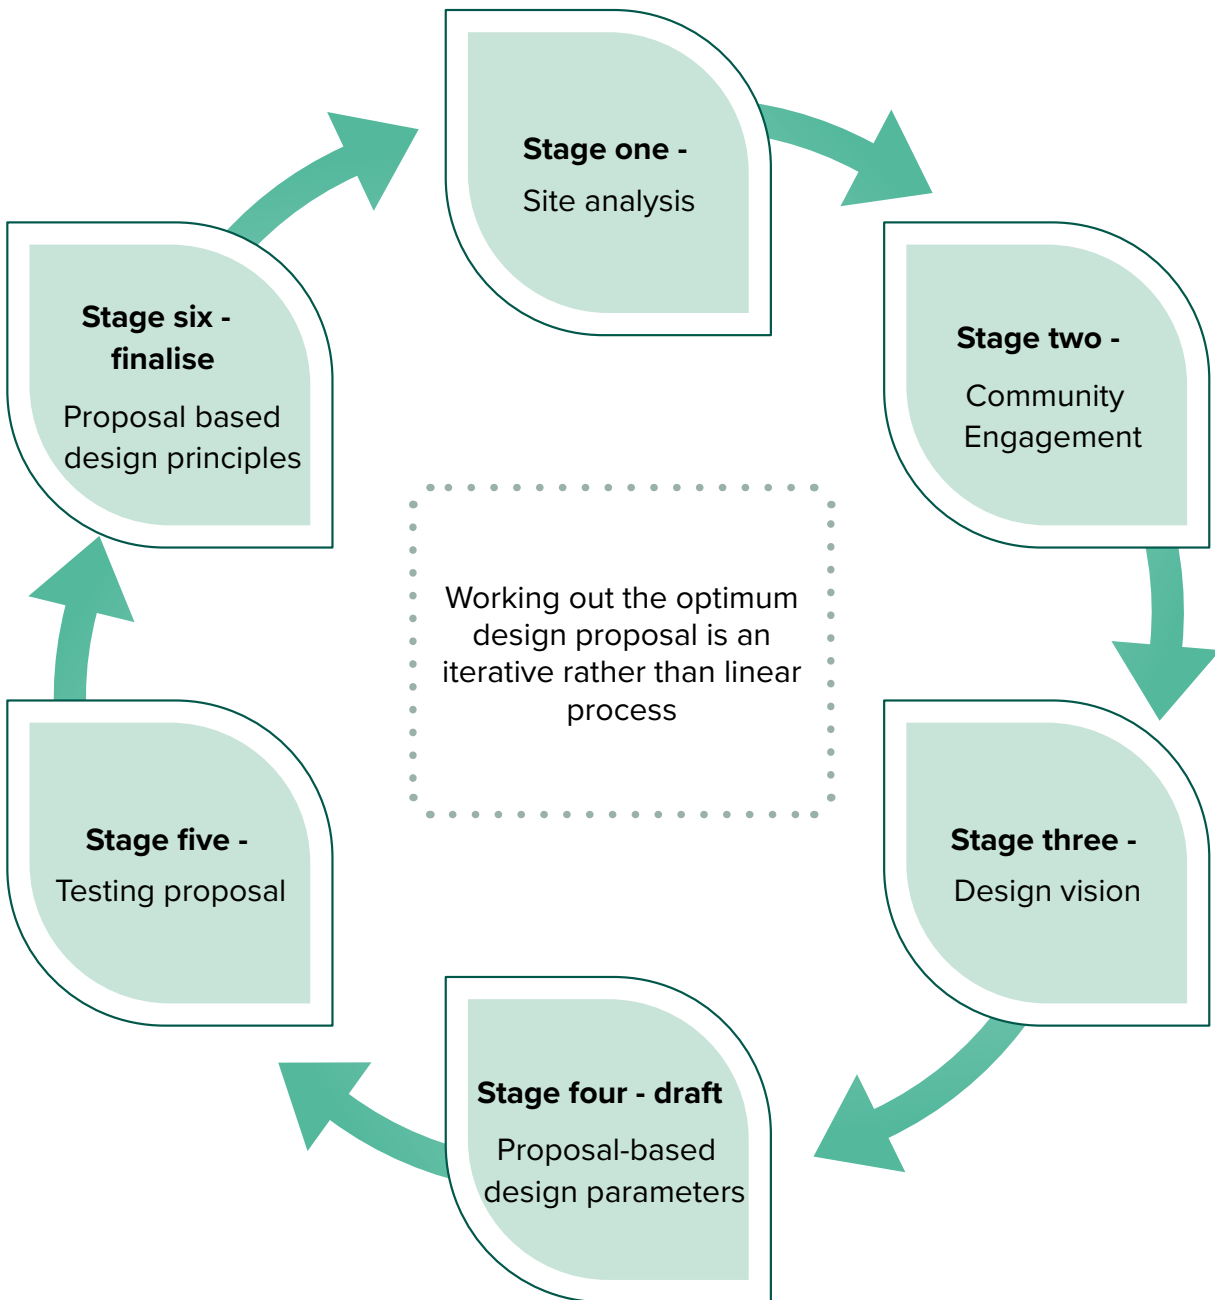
Stage one -
Site analysis

Stage two -
Community Engagement

Stage three -
Design vision

Stage four - draft
Proposal-based design parameters

Stage five -
Testing proposal

Stage six - finalise
Proposal based design principles

Working out the optimum design proposal is an iterative rather than linear process